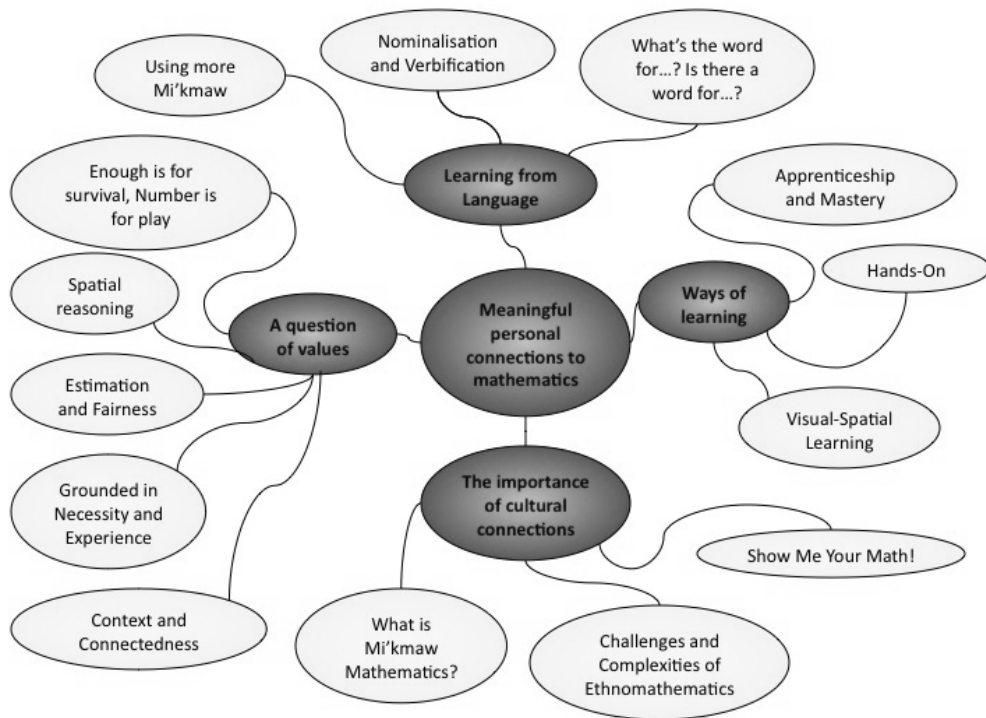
Nominalisation and Verbification

What's the word for...? Is there a word for...?

Using more Mi'kmaw

Learning from Language

Enough is for survival, Number is for play

Apprenticeship and Mastery

Hands-On

Spatial reasoning

A question of values

Meaningful personal connections to mathematics

Ways of learning

Estimation and Fairness

Visual-Spatial Learning

Grounded in Necessity and Experience

The importance of cultural connections

Show Me Your Math!

Context and Connectedness

What is Mi'kmaw Mathematics?

Challenges and Complexities of Ethnomathematics